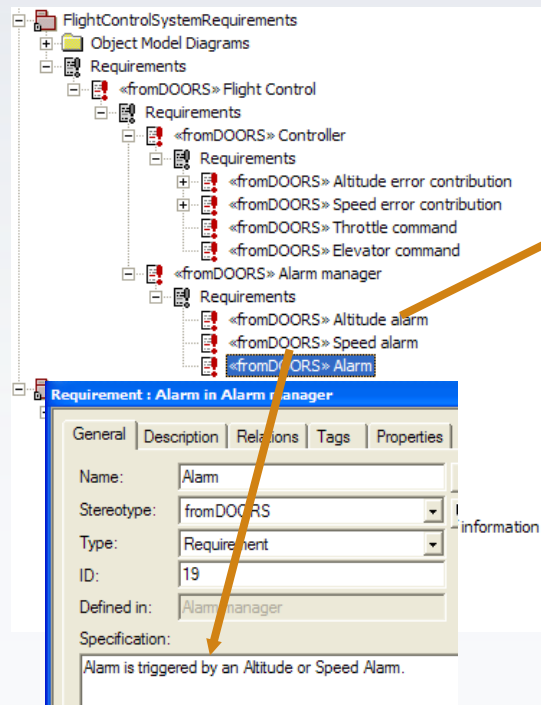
FlightControlSystemRequirements
Object Model Diagrams
Requirements
«fromDOORS» Flight Control
Requirements
«fromDOORS» Controller
Requirements
«fromDOORS» Altitude error contribution
«fromDOORS» Speed error contribution
«fromDOORS» Throttle command
«fromDOORS» Elevator command
«fromDOORS» Alarm manager
Requirements
«fromDOORS» Altitude alarm
«fromDOORS» Speed alarm
«fromDOORS» Alarm

Requirement : Alarm in Alarm manager

General | Description | Relations | Tags | Properties

Name: Alarm
Stereotype: fromDOORS
Type: Requirement
ID: 19
Defined in: Alarm manager
Specification:
Alarm is triggered by an Altitude or Speed Alarm.

information